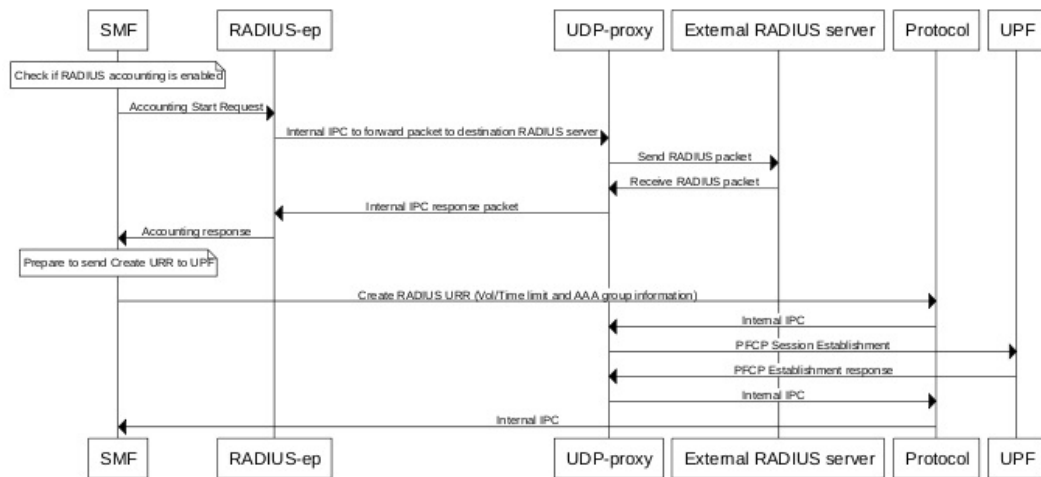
SMF RADIUS-ep UDP-proxy External RADIUS server Protocol UPF

Check if RADIUS accounting is enabled

Accounting Start Request

Internal IPC to forward packet to destination RADIUS server

Send RADIUS packet

Receive RADIUS packet

Internal IPC response packet

Accounting response

Prepare to send Create URR to UPF

Create RADIUS URR (Vol/Time limit and AAA group information)

Internal IPC

PFCP Session Establishment

PFCP Establishment response

Internal IPC

Internal IPC

SMF RADIUS-ep UDP-proxy External RADIUS server Protocol UPF